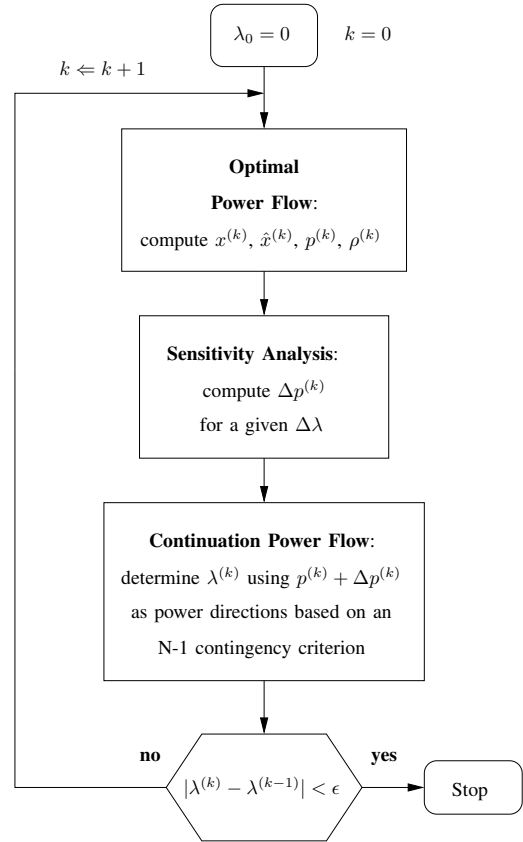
$\lambda_0 = 0$ $k = 0$

$k \Leftarrow k + 1$

**Optimal Power Flow**: compute $x^{(k)}$, $\hat{x}^{(k)}$, $p^{(k)}$, $\rho^{(k)}$

**Sensitivity Analysis**: compute $\Delta p^{(k)}$ for a given $\Delta\lambda$

**Continuation Power Flow**: determine $\lambda^{(k)}$ using $p^{(k)} + \Delta p^{(k)}$ as power directions based on an N-1 contingency criterion

no

$|\lambda^{(k)} - \lambda^{(k-1)}| < \epsilon$

yes

Stop